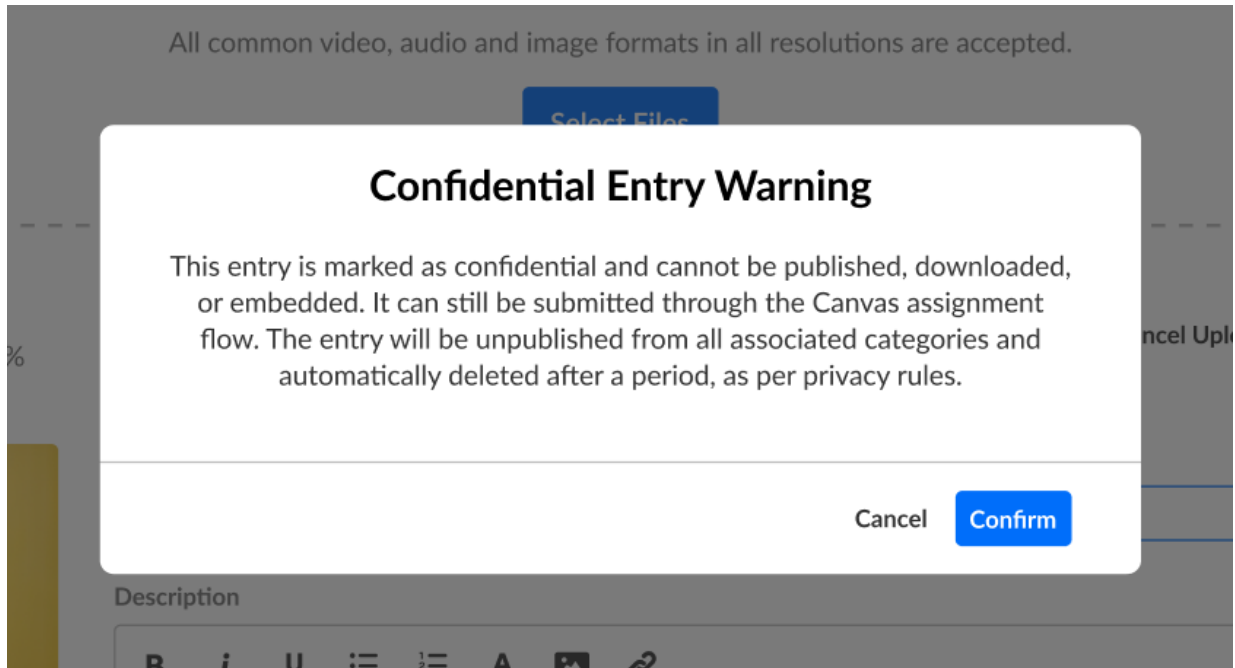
All common video, audio and image formats in all resolutions are accepted.

Select Files

Confidential Entry Warning

This entry is marked as confidential and cannot be published, downloaded, or embedded. It can still be submitted through the Canvas assignment flow. The entry will be unpublished from all associated categories and automatically deleted after a period, as per privacy rules.

%

ncel Upl

Cancel Confirm

Description

B I U